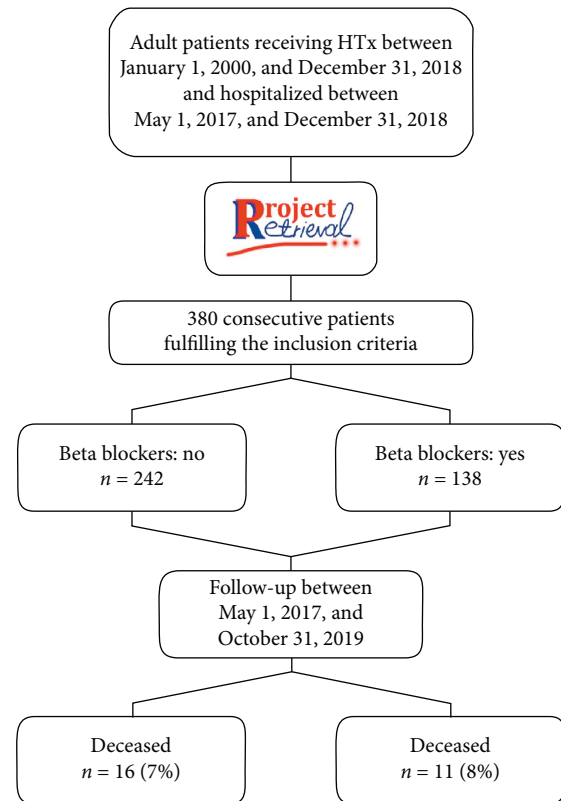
Adult patients receiving HTx between January 1, 2000, and December 31, 2018 and hospitalized between May 1, 2017, and December 31, 2018

Project Retrieval

380 consecutive patients fulfilling the inclusion criteria

Beta blockers: no
$n = 242$

Beta blockers: yes
$n = 138$

Follow-up between May 1, 2017, and October 31, 2019

Deceased
$n = 16$ (7%)

Deceased
$n = 11$ (8%)